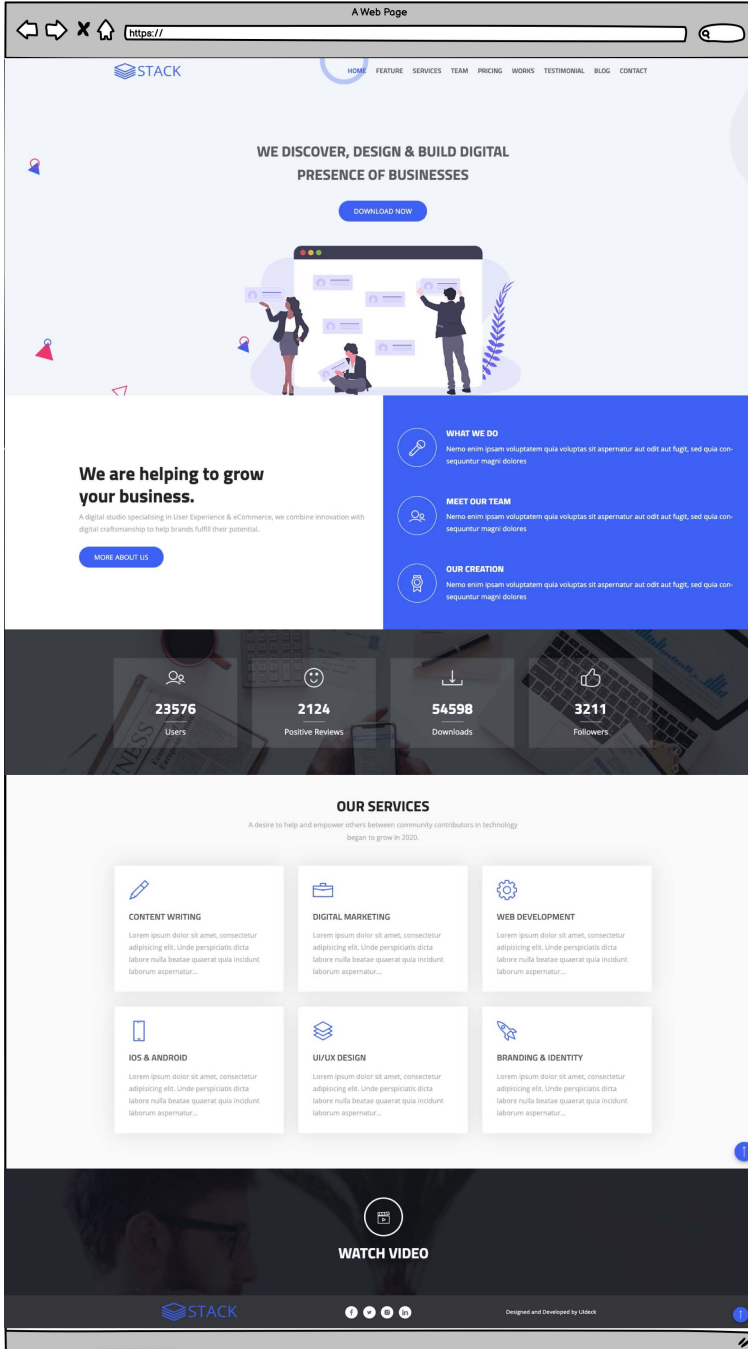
A Web Page

https://

STACK

HOME FEATURE SERVICES TEAM PRICING WORKS TESTIMONIAL BLOG CONTACT

WE DISCOVER, DESIGN & BUILD DIGITAL PRESENCE OF BUSINESSES

DOWNLOAD NOW

We are helping to grow your business.

A digital studio specialising in User Experience & eCommerce, we combine innovation with digital craftsmanship to help brands fulfill their potential.

MORE ABOUT US

WHAT WE DO

Nemo enim ipsam voluptatem quia voluptas sit aspernatur aut odit aut fugit, sed quia consequuntur magni dolores

MEET OUR TEAM

Nemo enim ipsam voluptatem quia voluptas sit aspernatur aut odit aut fugit, sed quia consequuntur magni dolores

OUR CREATION

Nemo enim ipsam voluptatem quia voluptas sit aspernatur aut odit aut fugit, sed quia consequuntur magni dolores

23576
Users

2124
Positive Reviews

54598
Downloads

3211
Followers

OUR SERVICES

A desire to help and empower others between community contributors in technology began to grow in 2020.

CONTENT WRITING

Lorem ipsum dolor sit amet, consectetur adipisicing elit. Unde perspiciatis dicta labore nulla beatae quaerat quia incidunt laborum aspernatur...

DIGITAL MARKETING

Lorem ipsum dolor sit amet, consectetur adipisicing elit. Unde perspiciatis dicta labore nulla beatae quaerat quia incidunt laborum aspernatur...

WEB DEVELOPMENT

Lorem ipsum dolor sit amet, consectetur adipisicing elit. Unde perspiciatis dicta labore nulla beatae quaerat quia incidunt laborum aspernatur...

IOS & ANDROID

Lorem ipsum dolor sit amet, consectetur adipisicing elit. Unde perspiciatis dicta labore nulla beatae quaerat quia incidunt laborum aspernatur...

UI/UX DESIGN

Lorem ipsum dolor sit amet, consectetur adipisicing elit. Unde perspiciatis dicta labore nulla beatae quaerat quia incidunt laborum aspernatur...

BRANDING & IDENTITY

Lorem ipsum dolor sit amet, consectetur adipisicing elit. Unde perspiciatis dicta labore nulla beatae quaerat quia incidunt laborum aspernatur...

WATCH VIDEO

STACK

Designed and Developed by Uideck